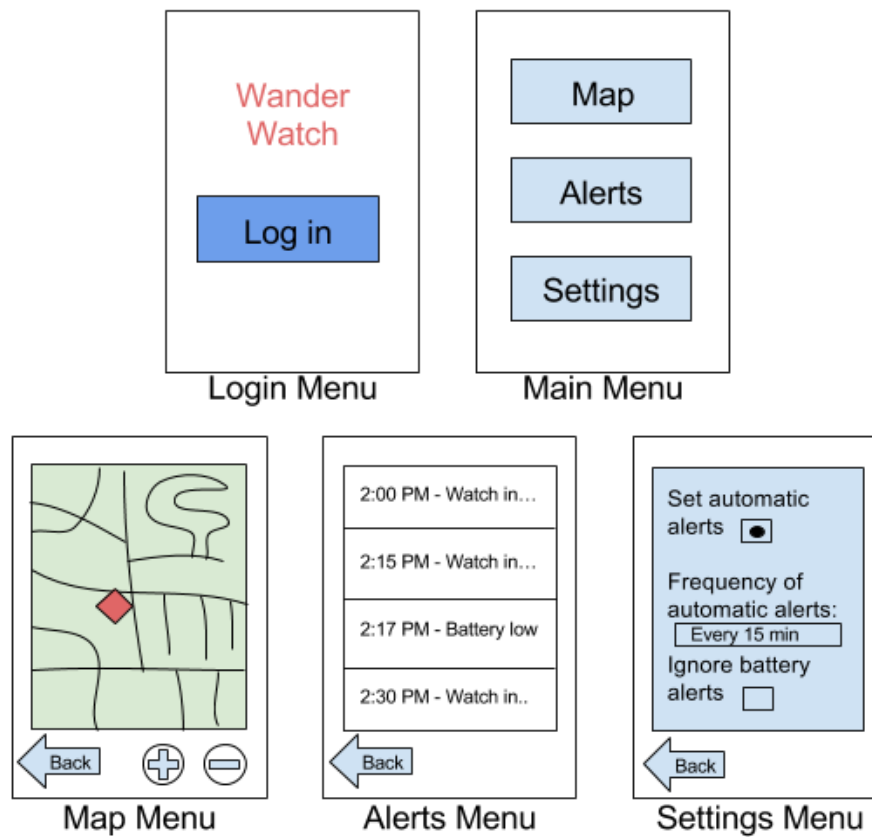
Wander Watch

Log in

Login Menu

Map

Alerts

Settings

Main Menu

Back

Map Menu

2:00 PM - Watch in...

2:15 PM - Watch in...

2:17 PM - Battery low

2:30 PM - Watch in..

Back

Alerts Menu

Set automatic alerts

Frequency of automatic alerts:

Every 15 min

Ignore battery alerts

Back

Settings Menu